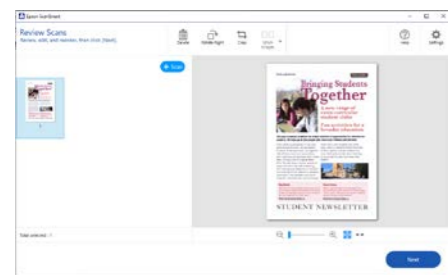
Epson ScanSmart

Review Scans

Review, add, and reorder, then click [Next].

Delete

Rotate Right

Crop

Undo Scan

+ Scan

Help

Settings

1

Bringing Students Together

A new range of extra-curricular student clubs

Fun activities for a broader education

STUDENT NEWSLETTER

Total selected : 1

Next